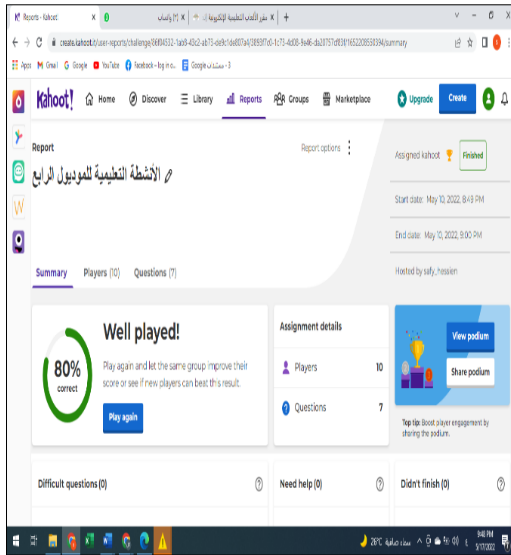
Reports - Kahoot! | (٣) واتساب | دفتر الأنشطة التعليمية الإلكترونية ا... | +

create.kahoot.it/user-reports/challenge/26f04532-1aa9-43c2-ab73-ee9c1de807a4/3893f7d5-1c73-4d08-9e46-da20757df83f/1652208538394/summary

Apps | Gmail | Google | YouTube | Facebook – log in o... | Google – مستند - 3

Kahoot! | Home | Discover | Library | Reports | Groups | Marketplace | Upgrade | Create

Report

Report options

الأنشطة التعليمية للموديول الرابع

Assigned kahoot | Finished

Start date: May 10, 2022, 8:48 PM

End date: May 10, 2022, 9:00 PM

Hosted by safy_hessien

Summary | Players (10) | Questions (7)

80% correct

Well played!

Play again and let the same group improve their score or see if new players can beat this result.

Play again

Assignment details

Players 10

Questions 7

View podium

Share podium

Top tip: Boost player engagement by sharing the podium.

Difficult questions (0)

Need help (0)

Didn't finish (0)

28°C سماء صافية

9:48 PM
5/17/2022